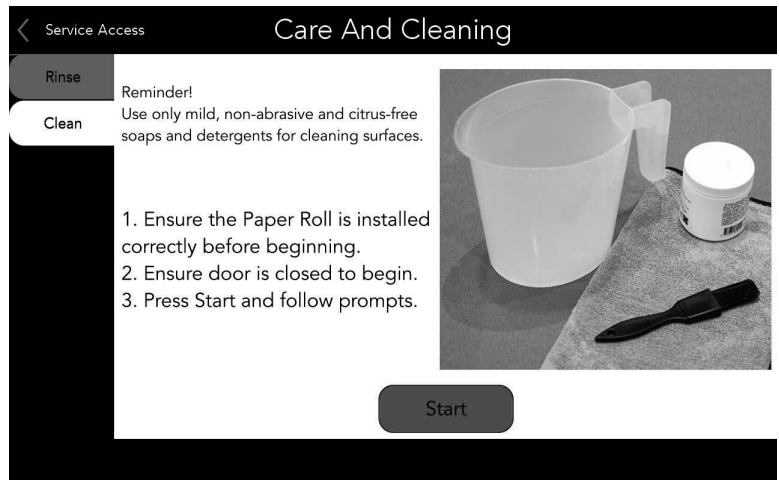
Service Access

Care And Cleaning

Rinse

Clean

Reminder!
Use only mild, non-abrasive and citrus-free soaps and detergents for cleaning surfaces.

1. Ensure the Paper Roll is installed correctly before beginning.
2. Ensure door is closed to begin.
3. Press Start and follow prompts.

Start